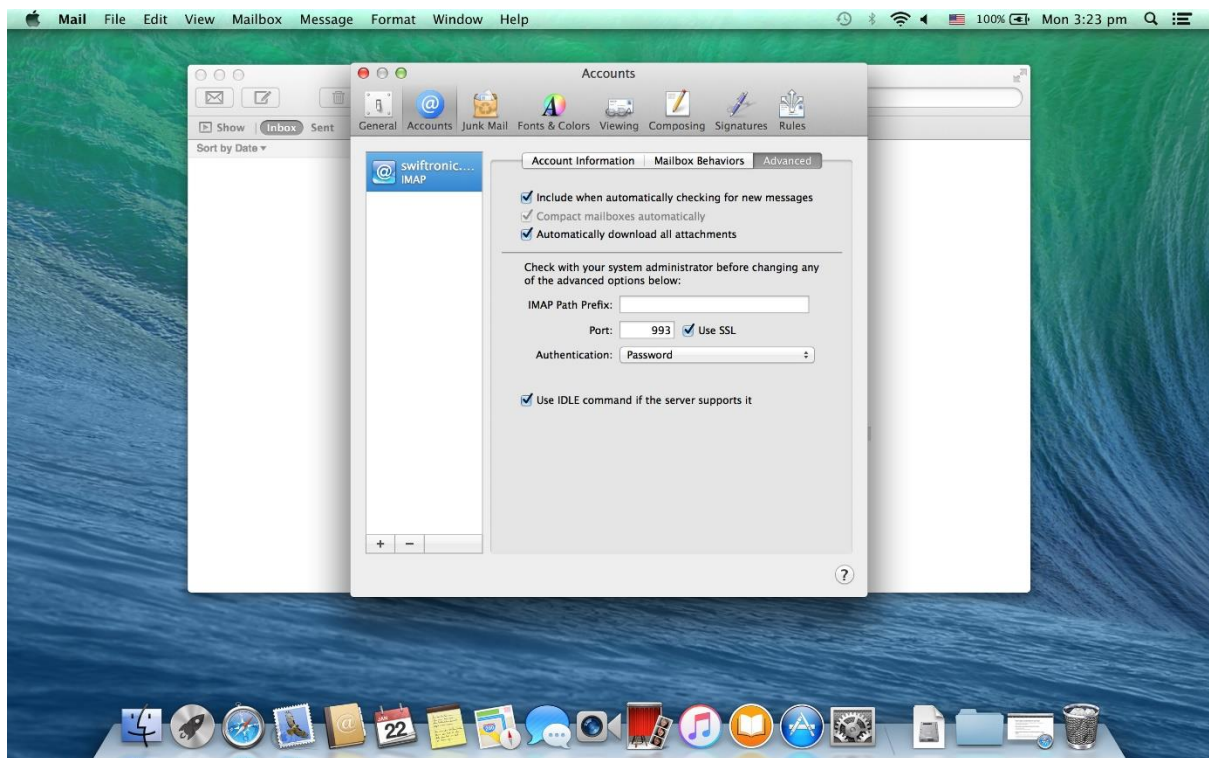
Mail File Edit View Mailbox Message Format Window Help

100% Mon 3:23 pm

Show Inbox Sent

Sort by Date

Accounts

General Accounts Junk Mail Fonts & Colors Viewing Composing Signatures Rules

swiftronic....
IMAP

Account Information Mailbox Behaviors Advanced

Include when automatically checking for new messages

Compact mailboxes automatically

Automatically download all attachments

Check with your system administrator before changing any of the advanced options below:

IMAP Path Prefix:

Port: 993 Use SSL

Authentication: Password

Use IDLE command if the server supports it

+ −

?

JAN 22